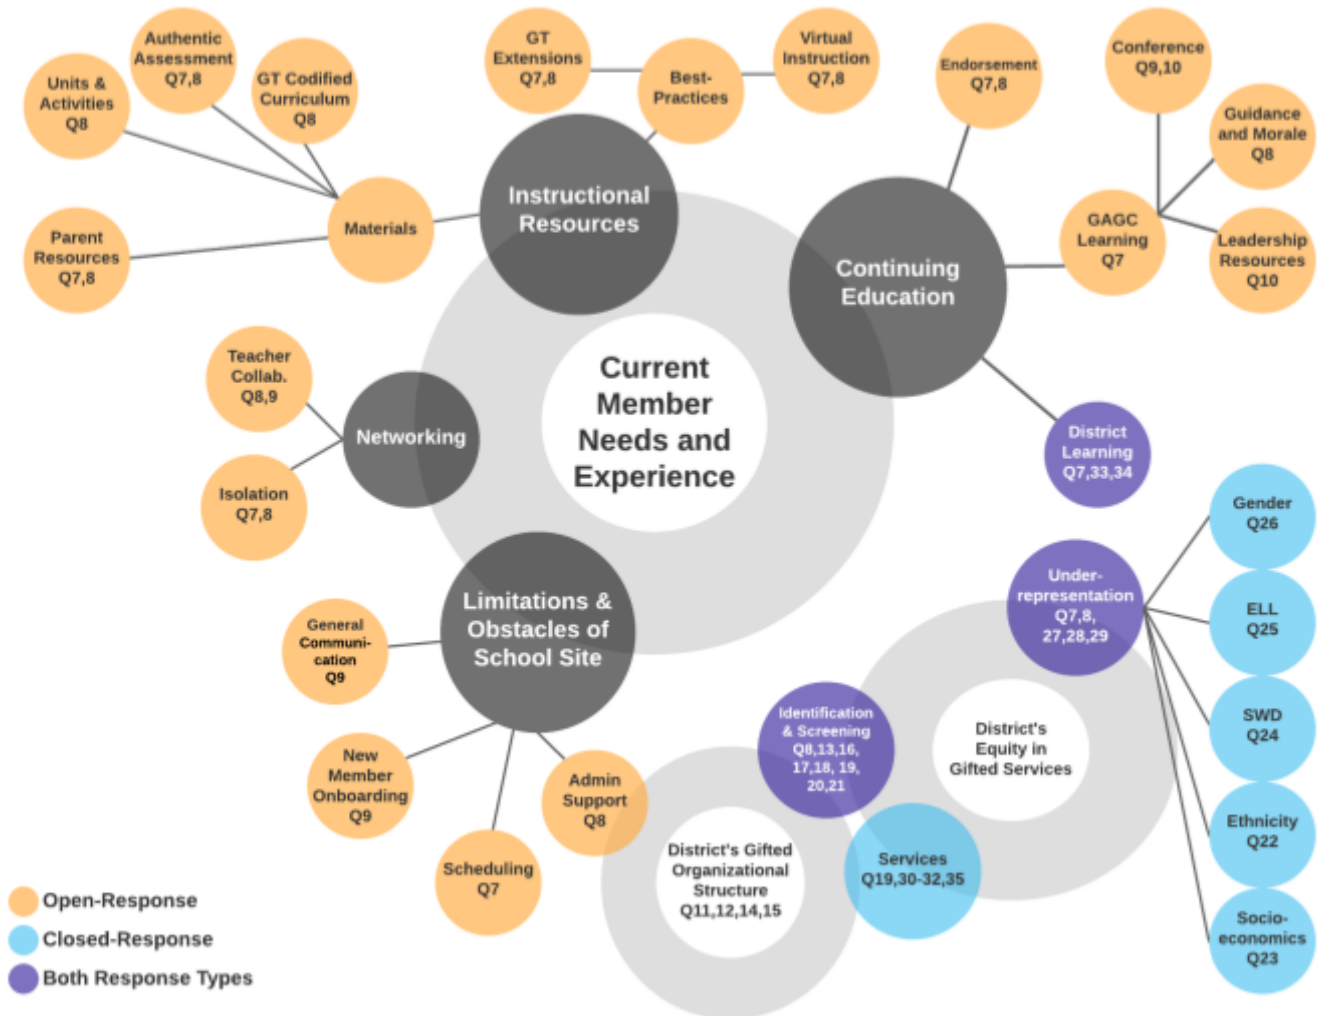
Units & Activities Q8

Authentic Assessment Q7,8

GT Codified Curriculum Q8

GT Extensions Q7,8

Best-Practices

Virtual Instruction Q7,8

Endorsement Q7,8

Conference Q9,10

Guidance and Morale Q8

Parent Resources Q7,8

Materials

Instructional Resources

Continuing Education

GAGC Learning Q7

Leadership Resources Q10

Teacher Collab. Q8,9

Networking

Current Member Needs and Experience

District Learning Q7,33,34

Isolation Q7,8

Gender Q26

Under-representation Q7,8, 27,28,29

ELL Q25

Limitations & Obstacles of School Site

General Communi-cation Q9

Identification & Screening Q8,13,16, 17,18, 19, 20,21

District's Equity in Gifted Services

SWD Q24

New Member Onboarding Q9

Admin Support Q8

Ethnicity Q22

District's Gifted Organizational Structure Q11,12,14,15

Services Q19,30-32,35

Scheduling Q7

Socio-economics Q23

Open-Response
Closed-Response
Both Response Types